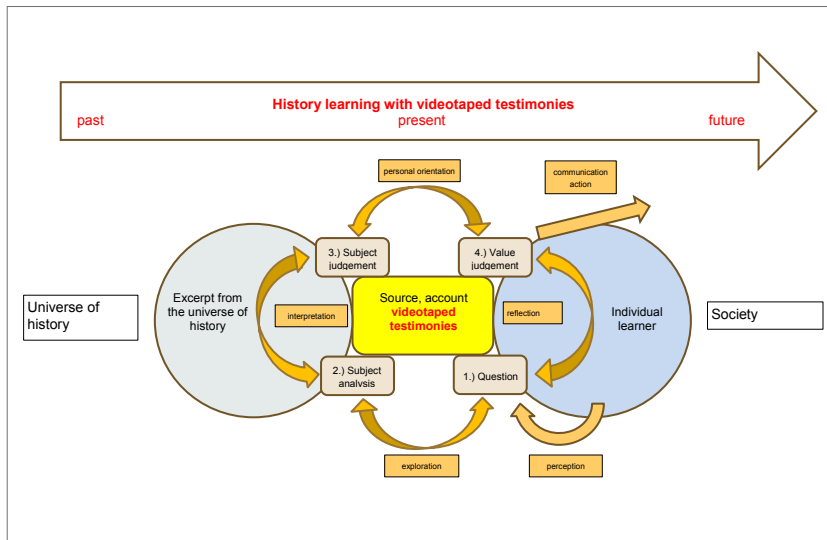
History learning with videotaped testimonies

past

present

future

personal orientation

communication action

3.) Subject judgement

4.) Value judgement

Universe of history

Excerpt from the universe of history

interpretation

Source, account videotaped testimonies

reflection

Individual learner

Society

2.) Subject analysis

1.) Question

exploration

perception